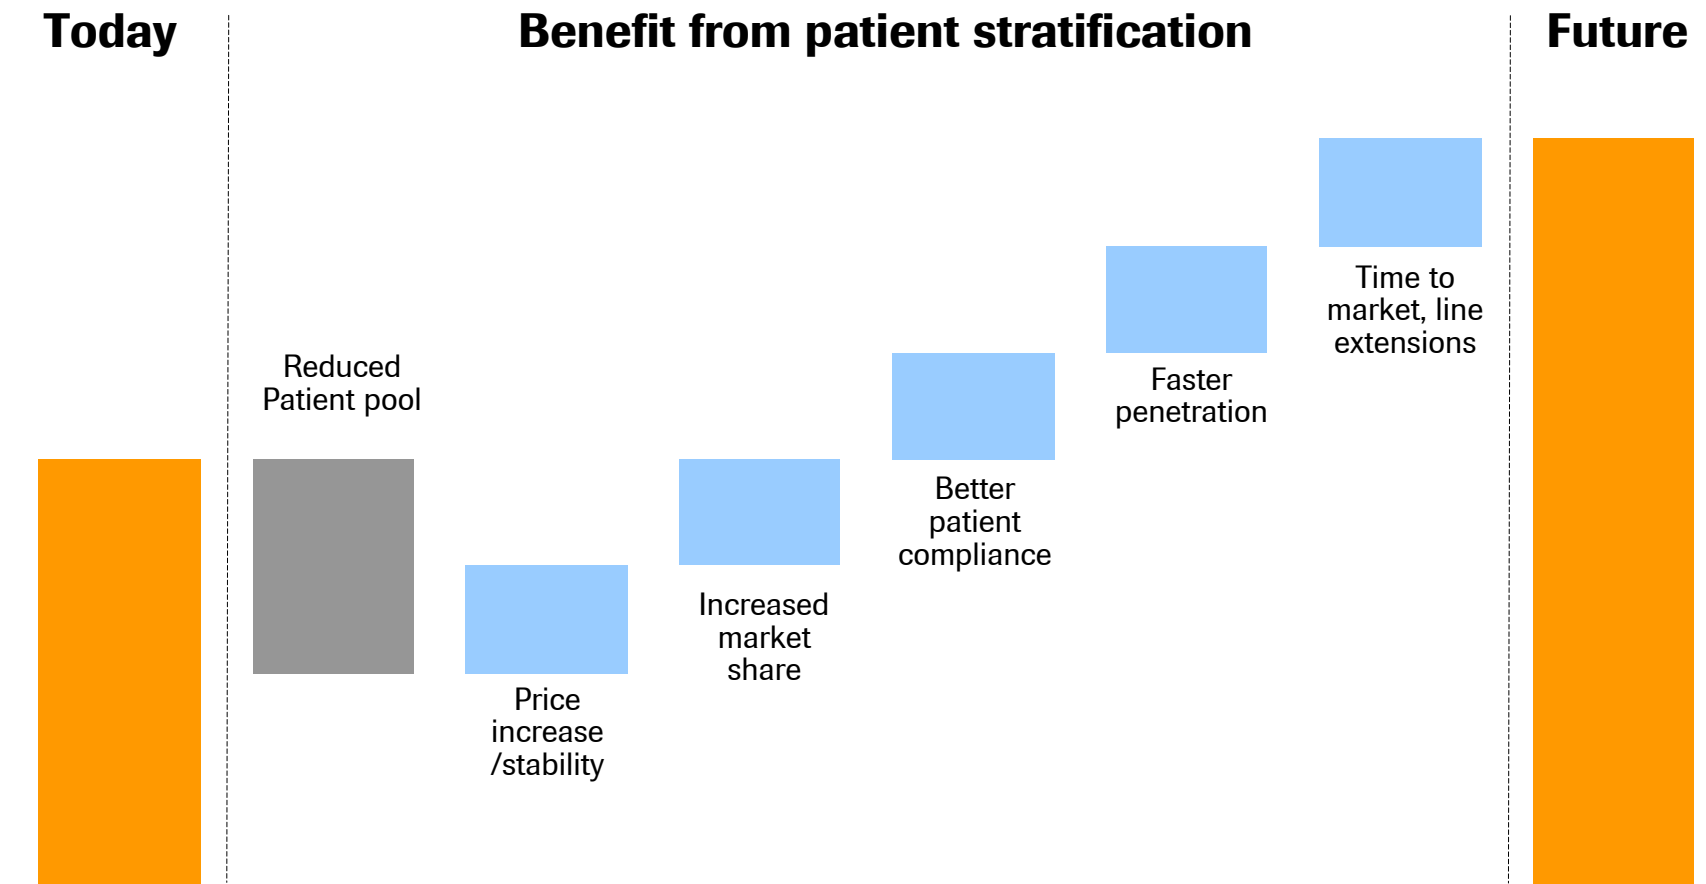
Today

Benefit from patient stratification

Future

Reduced Patient pool

Price increase /stability

Increased market share

Better patient compliance

Faster penetration

Time to market, line extensions